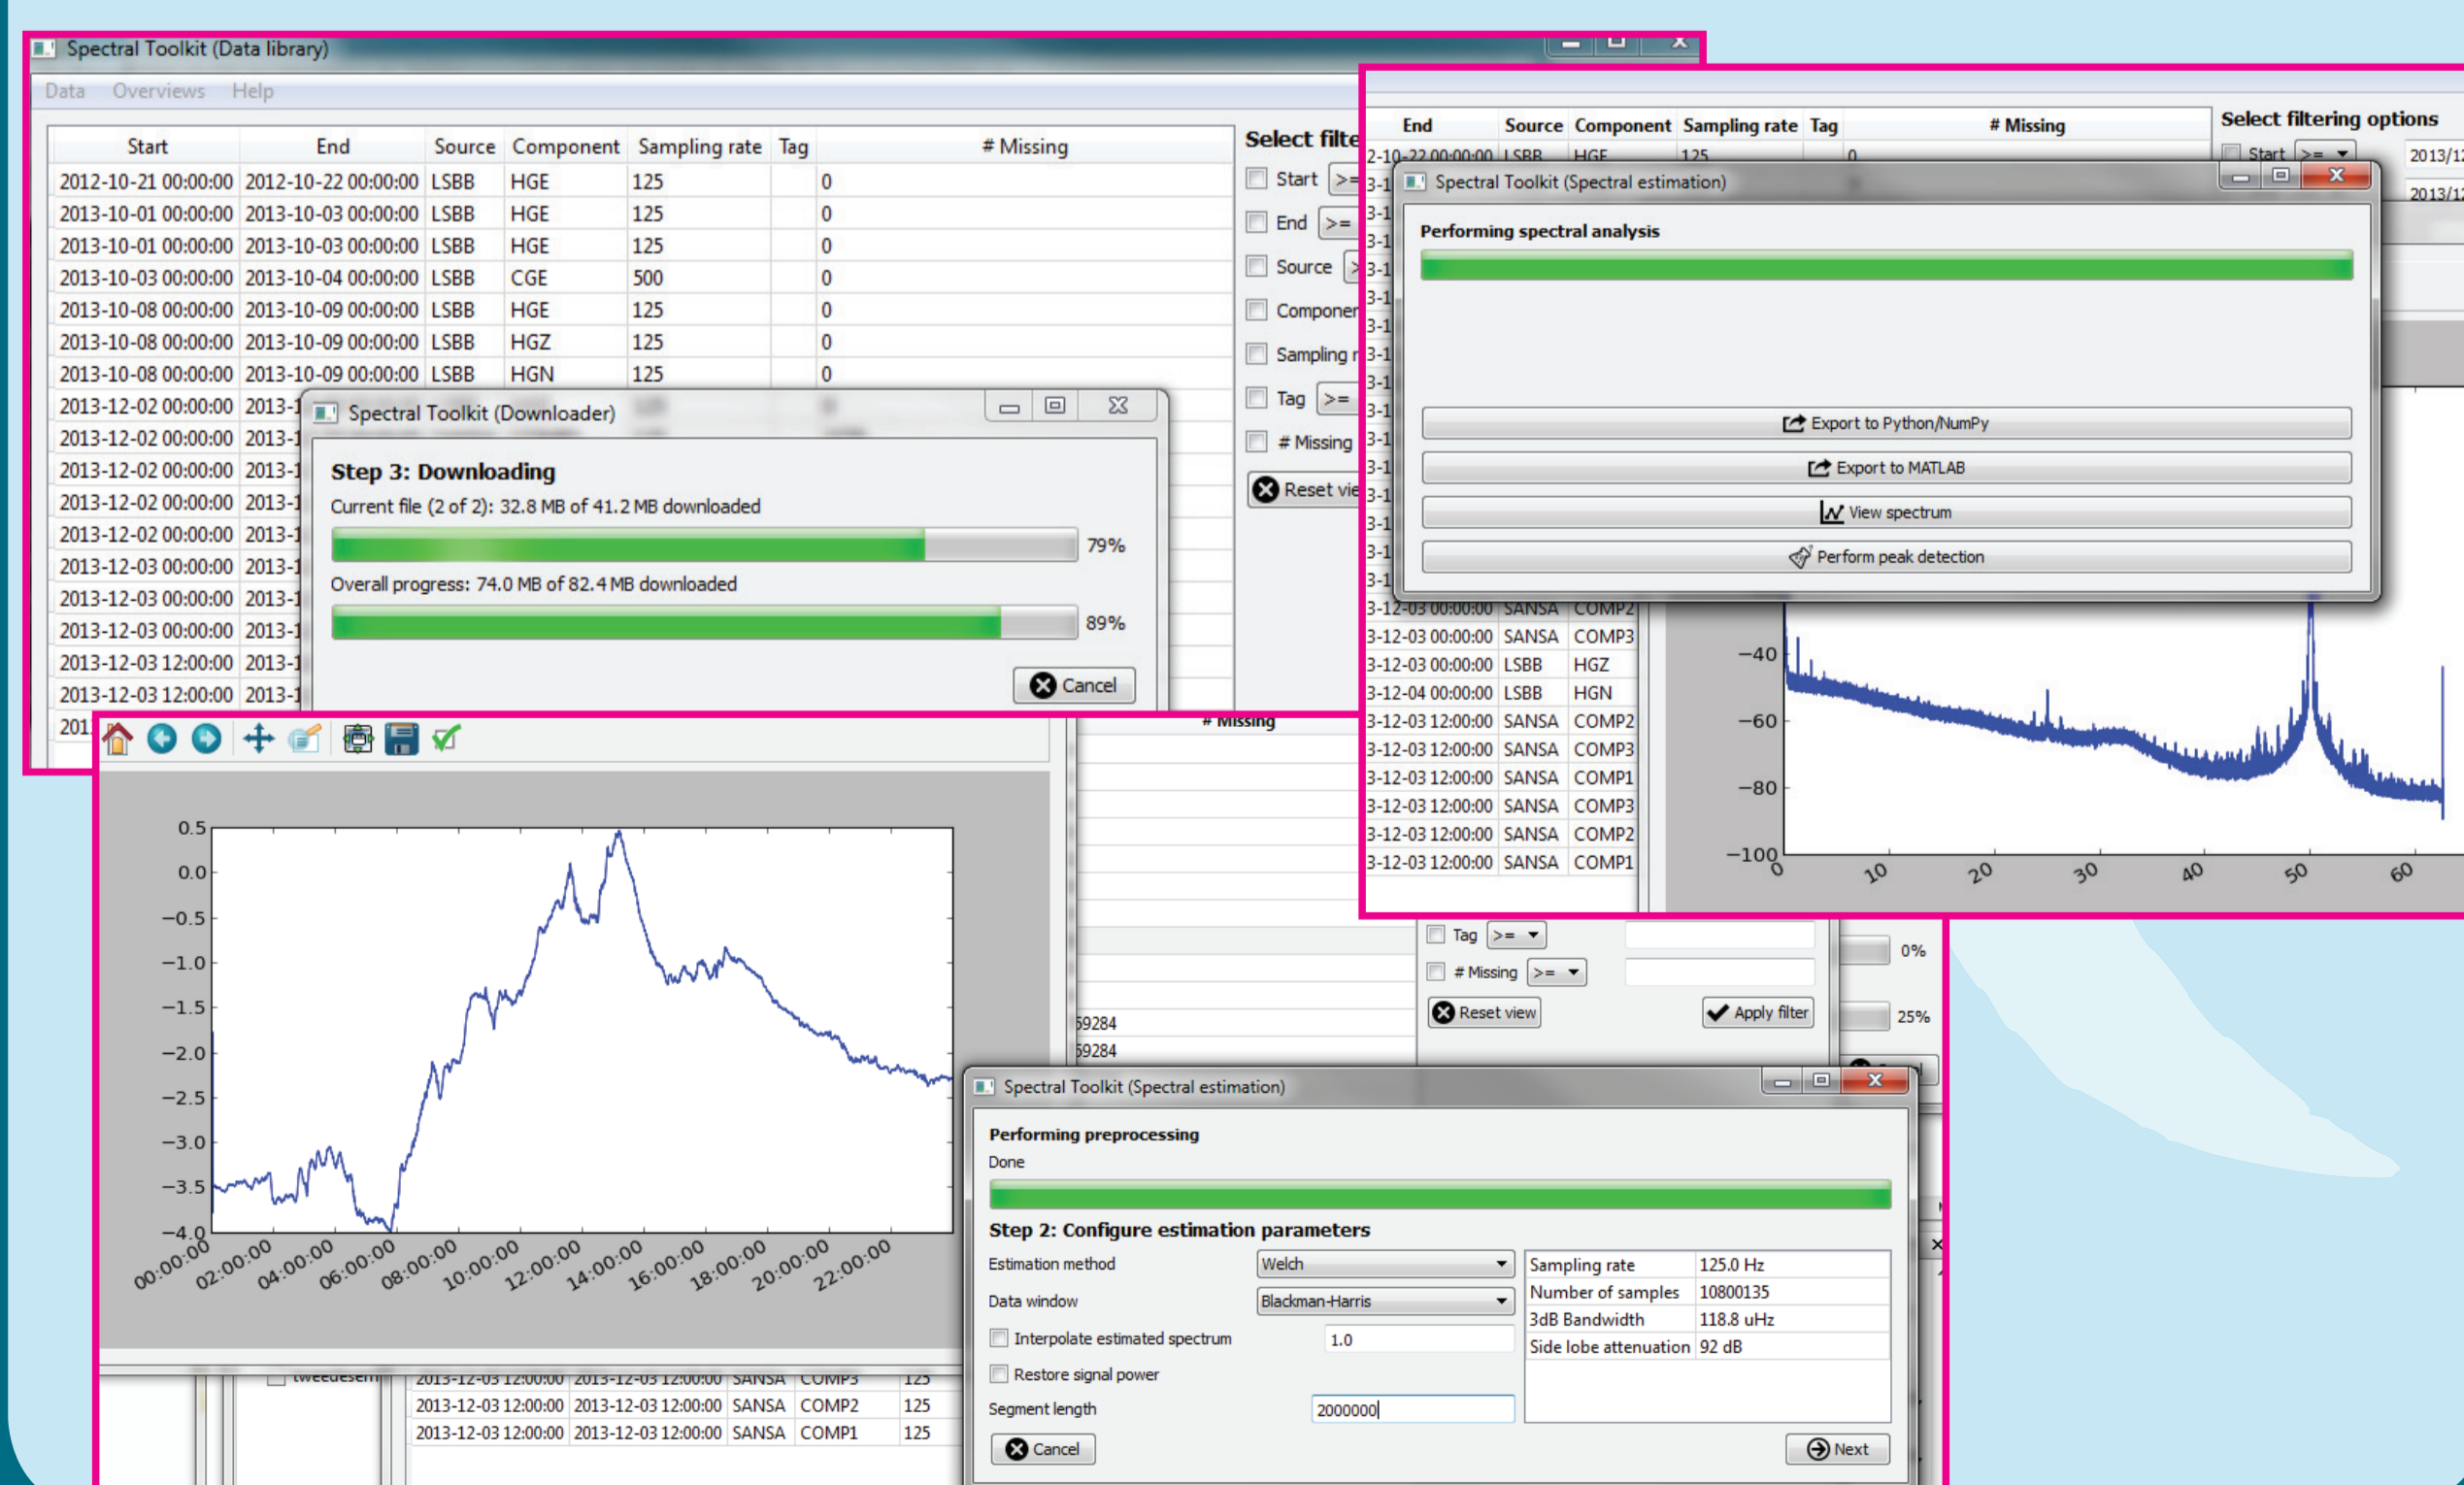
Spectral Toolkit (Data library)

Data Overviews Help

| Start | End | Source | Component | Sampling rate | Tag | # Missing |
|---|---|---|---|---|---|---|
| 2012-10-21 00:00:00 | 2012-10-22 00:00:00 | LSBB | HGE | 125 | | 0 |
| 2013-10-01 00:00:00 | 2013-10-03 00:00:00 | LSBB | HGE | 125 | | 0 |
| 2013-10-01 00:00:00 | 2013-10-03 00:00:00 | LSBB | HGE | 125 | | 0 |
| 2013-10-03 00:00:00 | 2013-10-04 00:00:00 | LSBB | CGE | 500 | | 0 |
| 2013-10-08 00:00:00 | 2013-10-09 00:00:00 | LSBB | HGE | 125 | | 0 |
| 2013-10-08 00:00:00 | 2013-10-09 00:00:00 | LSBB | HGZ | 125 | | 0 |
| 2013-10-08 00:00:00 | 2013-10-09 00:00:00 | LSBB | HGN | 125 | | 0 |
| 2013-12-02 00:00:00 | 2013-1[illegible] | | | | | |
| 2013-12-02 00:00:00 | 2013-1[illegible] | | | | | |
| 2013-12-02 00:00:00 | 2013-1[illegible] | | | | | |
| 2013-12-02 00:00:00 | 2013-1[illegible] | | | | | |
| 2013-12-02 00:00:00 | 2013-1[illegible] | | | | | |
| 2013-12-03 00:00:00 | 2013-1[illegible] | | | | | |
| 2013-12-03 00:00:00 | 2013-1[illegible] | | | | | |
| 2013-12-03 00:00:00 | 2013-1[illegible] | | | | | |
| 2013-12-03 12:00:00 | 2013-1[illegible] | | | | | |
| 2013-12-03 12:00:00 | 2013-1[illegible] | | | | | |

Select filte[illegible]
Start >=
End >=
Source
Componer
Sampling r
Tag >=
# Missing
Reset vie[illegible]

Spectral Toolkit (Downloader)

Step 3: Downloading
Current file (2 of 2): 32.8 MB of 41.2 MB downloaded
79%
Overall progress: 74.0 MB of 82.4 MB downloaded
89%
Cancel

| End | Source | Component | Sampling rate | Tag | # Missing |
|---|---|---|---|---|---|
| 2-10-22 00:00:00 | LSBB | HGE | 125 | | 0 |
| 3-12-03 00:00:00 | SANSA | COMP2 | | | |
| 3-12-03 00:00:00 | SANSA | COMP3 | | | |
| 3-12-03 00:00:00 | LSBB | HGZ | | | |
| 3-12-04 00:00:00 | LSBB | HGN | | | |
| 3-12-03 12:00:00 | SANSA | COMP2 | | | |
| 3-12-03 12:00:00 | SANSA | COMP3 | | | |
| 3-12-03 12:00:00 | SANSA | COMP1 | | | |
| 3-12-03 12:00:00 | SANSA | COMP3 | | | |
| 3-12-03 12:00:00 | SANSA | COMP2 | | | |
| 3-12-03 12:00:00 | SANSA | COMP1 | | | |

Select filtering options
Start >=
2013/1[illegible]
2013/1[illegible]

Spectral Toolkit (Spectral estimation)

Performing spectral analysis

Export to Python/NumPy
Export to MATLAB
View spectrum
Perform peak detection

−40
−60
−80
−100
0 10 20 30 40 50 60

0.5 0.0 −0.5 −1.0 −1.5 −2.0 −2.5 −3.0 −3.5 −4.0
00:00:00 02:00:00 04:00:00 06:00:00 08:00:00 10:00:00 12:00:00 14:00:00 16:00:00 18:00:00 20:00:00 22:00:00

# Missing
59284
59284

Tag >=
# Missing >=
Reset view
Apply filter
0%
25%

tweedesem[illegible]
| 2013-12-03 12:00:00 | 2013-12-03 12:00:00 | SANSA | COMP3 | 125 |
|---|---|---|---|---|
| 2013-12-03 12:00:00 | 2013-12-03 12:00:00 | SANSA | COMP2 | 125 |
| 2013-12-03 12:00:00 | 2013-12-03 12:00:00 | SANSA | COMP1 | 125 |

Spectral Toolkit (Spectral estimation)

Performing preprocessing
Done

Step 2: Configure estimation parameters
Estimation method Welch
Data window Blackman-Harris
Interpolate estimated spectrum 1.0
Restore signal power
Segment length 2000000

| Sampling rate | 125.0 Hz |
|---|---|
| Number of samples | 10800135 |
| 3dB Bandwidth | 118.8 uHz |
| Side lobe attenuation | 92 dB |

Cancel
Next